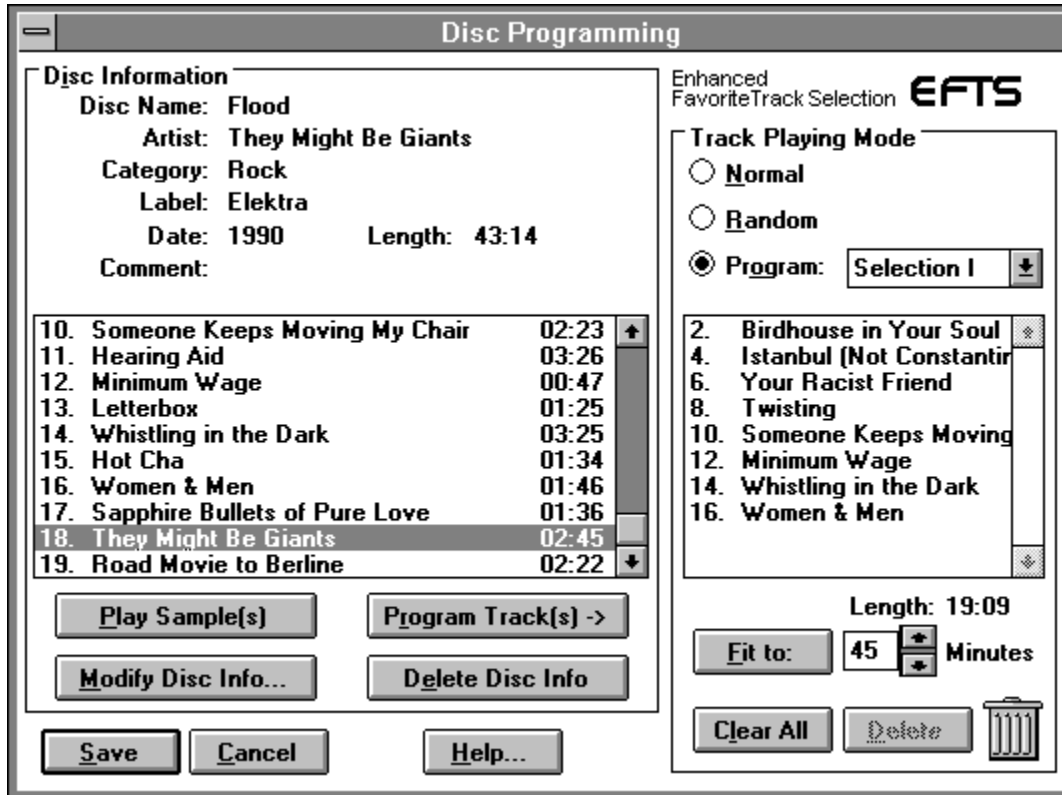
Disc Programming

Disc Information
Disc Name: Flood
Artist: They Might Be Giants
Category: Rock
Label: Elektra
Date: 1990 Length: 43:14
Comment:

10. Someone Keeps Moving My Chair 02:23
11. Hearing Aid 03:26
12. Minimum Wage 00:47
13. Letterbox 01:25
14. Whistling in the Dark 03:25
15. Hot Cha 01:34
16. Women & Men 01:46
17. Sapphire Bullets of Pure Love 01:36
18. They Might Be Giants 02:45
19. Road Movie to Berline 02:22

Play Sample(s)
Program Track(s) ->
Modify Disc Info...
Delete Disc Info

Save
Cancel
Help...

Enhanced FavoriteTrack Selection EFTS

Track Playing Mode
Normal
Random
Program: Selection I

2. Birdhouse in Your Soul
4. Istanbul (Not Constantin
6. Your Racist Friend
8. Twisting
10. Someone Keeps Moving
12. Minimum Wage
14. Whistling in the Dark
16. Women & Men

Length: 19:09
Fit to: 45 Minutes
Clear All
Delete